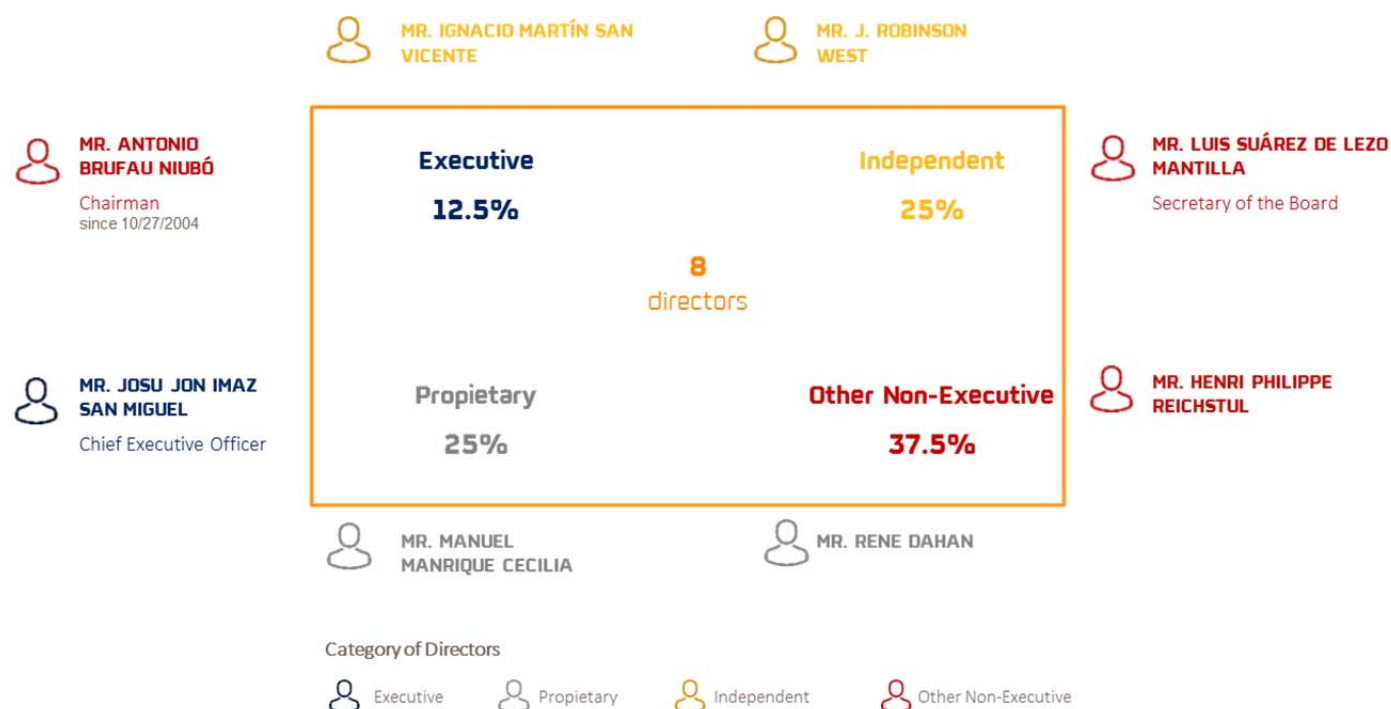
MR. IGNACIO MARTÍN SAN VICENTE

MR. J. ROBINSON WEST

MR. ANTONIO BRUFAU NIUBÓ
Chairman
since 10/27/2004

Executive
12.5%

Independent
25%

MR. LUIS SUÁREZ DE LEZO MANTILLA
Secretary of the Board

8
directors

MR. JOSU JON IMAZ SAN MIGUEL
Chief Executive Officer

Propietary
25%

Other Non-Executive
37.5%

MR. HENRI PHILIPPE REICHSTUL

MR. MANUEL MANRIQUE CECILIA

MR. RENE DAHAN

Category of Directors

Executive Propietary Independent Other Non-Executive